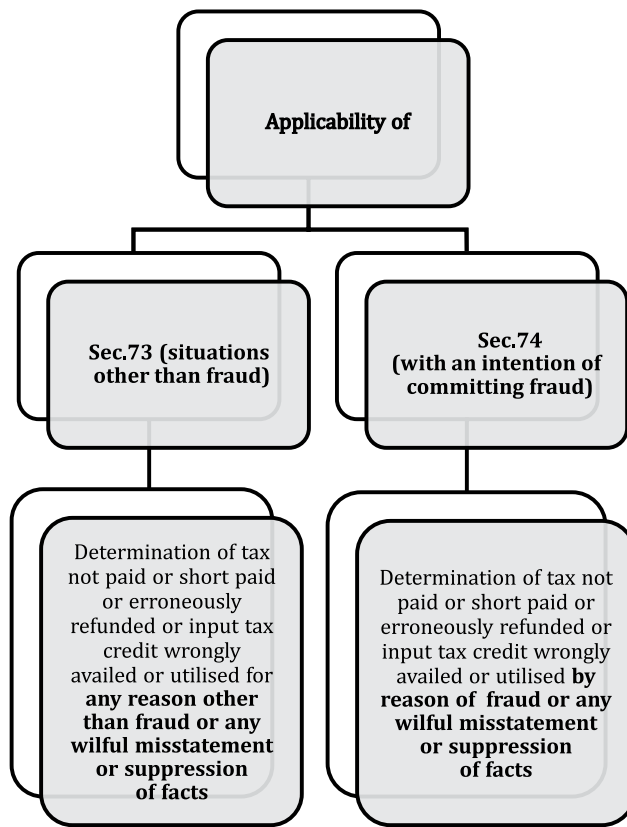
Applicability of

Sec.73 (situations other than fraud)

Sec.74 (with an intention of committing fraud)

Determination of tax not paid or short paid or erroneously refunded or input tax credit wrongly availed or utilised for **any reason other than fraud or any wilful misstatement or suppression of facts**

Determination of tax not paid or short paid or erroneously refunded or input tax credit wrongly availed or utilised **by reason of fraud or any wilful misstatement or suppression of facts**